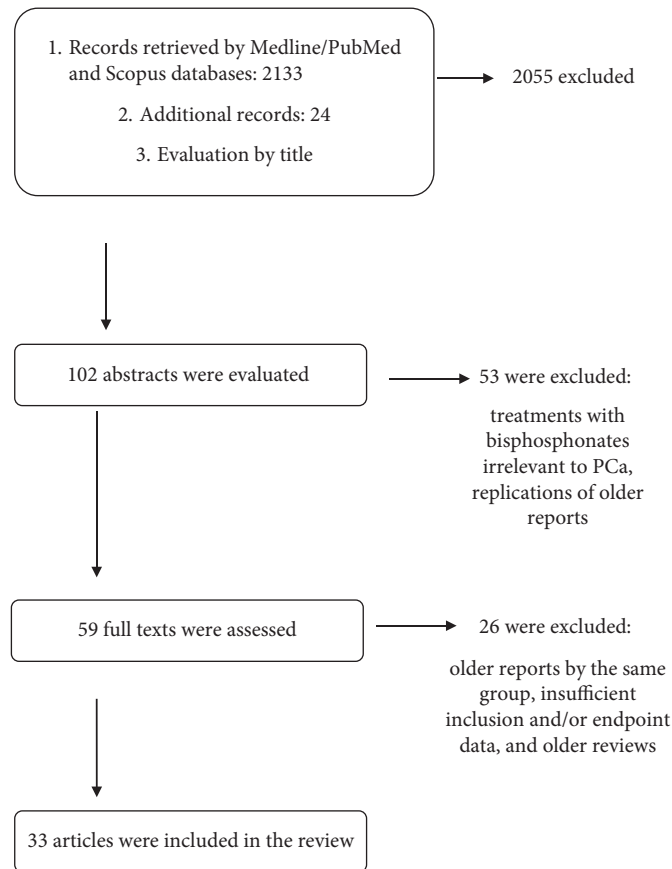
1. Records retrieved by Medline/PubMed and Scopus databases: 2133

2. Additional records: 24

3. Evaluation by title

2055 excluded

102 abstracts were evaluated

53 were excluded:

treatments with bisphosphonates irrelevant to PCa, replications of older reports

59 full texts were assessed

26 were excluded:

older reports by the same group, insufficient inclusion and/or endpoint data, and older reviews

33 articles were included in the review